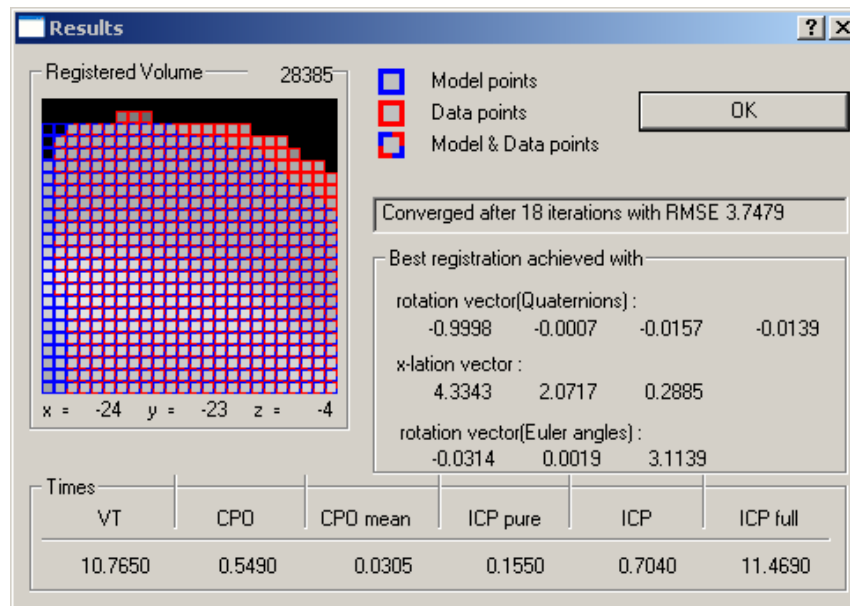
Results

? X

Registered Volume 28385

x = -24 y = -23 z = -4

Model points
Data points
Model & Data points

OK

Converged after 18 iterations with RMSE 3.7479

Best registration achieved with

rotation vector(Quaternions) :
-0.9998 -0.0007 -0.0157 -0.0139

x-lation vector :
4.3343 2.0717 0.2885

rotation vector(Euler angles) :
-0.0314 0.0019 3.1139

Times

| VT | CPO | CPO mean | ICP pure | ICP | ICP full |
|---|---|---|---|---|---|
| 10.7650 | 0.5490 | 0.0305 | 0.1550 | 0.7040 | 11.4690 |